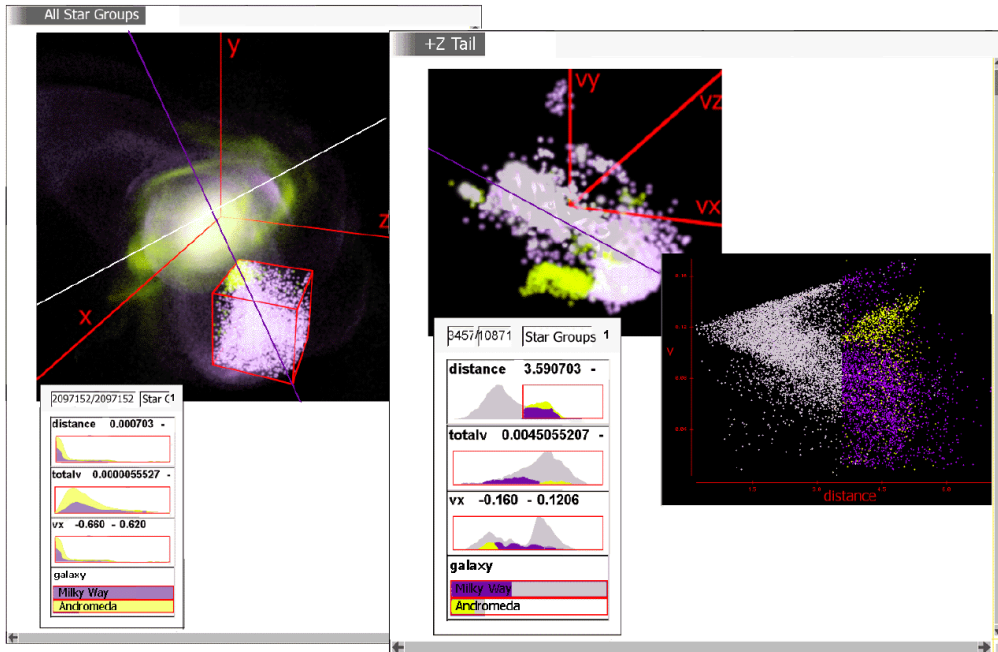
All Star Groups

y

z

x

2097152/2097152 Star C 1

distance 0.000703 -

totalv 0.0000055527 -

vx -0.660 - 0.620

galaxy

Milky Way

Andromeda

+Z Tail

vy

vz

vx

3457/10871 Star Groups 1

distance 3.590703 -

totalv 0.0045055207 -

vx -0.160 - 0.1206

galaxy

Milky Way

Andromeda

v

distance